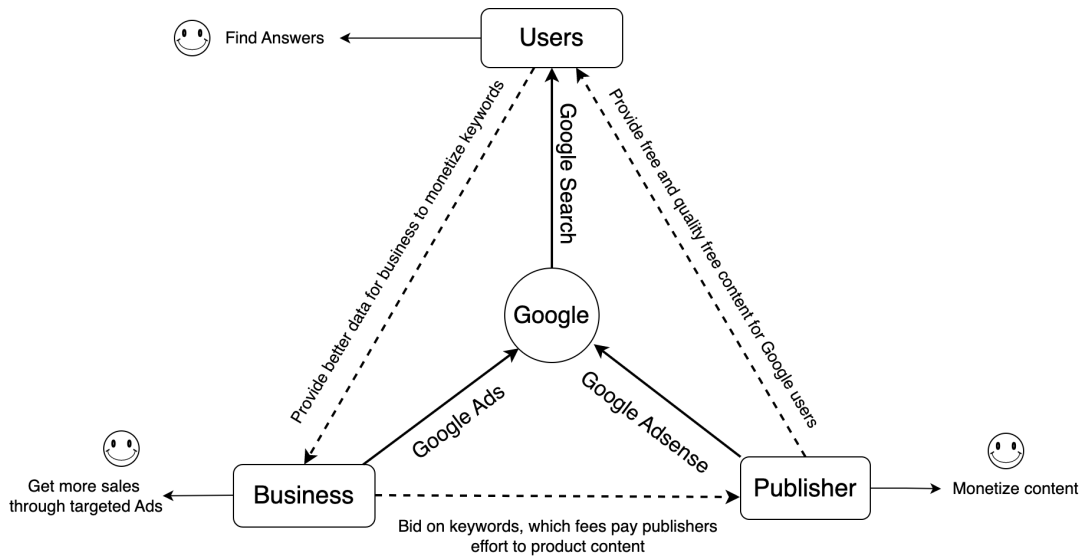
Find Answers

Users

Provide better data for business to monetize keywords

Google Search

Provide free and quality free content for Google users

Google

Google Ads

Google Adsense

Get more sales through targeted Ads

Business

Publisher

Monetize content

Bid on keywords, which fees pay publishers effort to product content